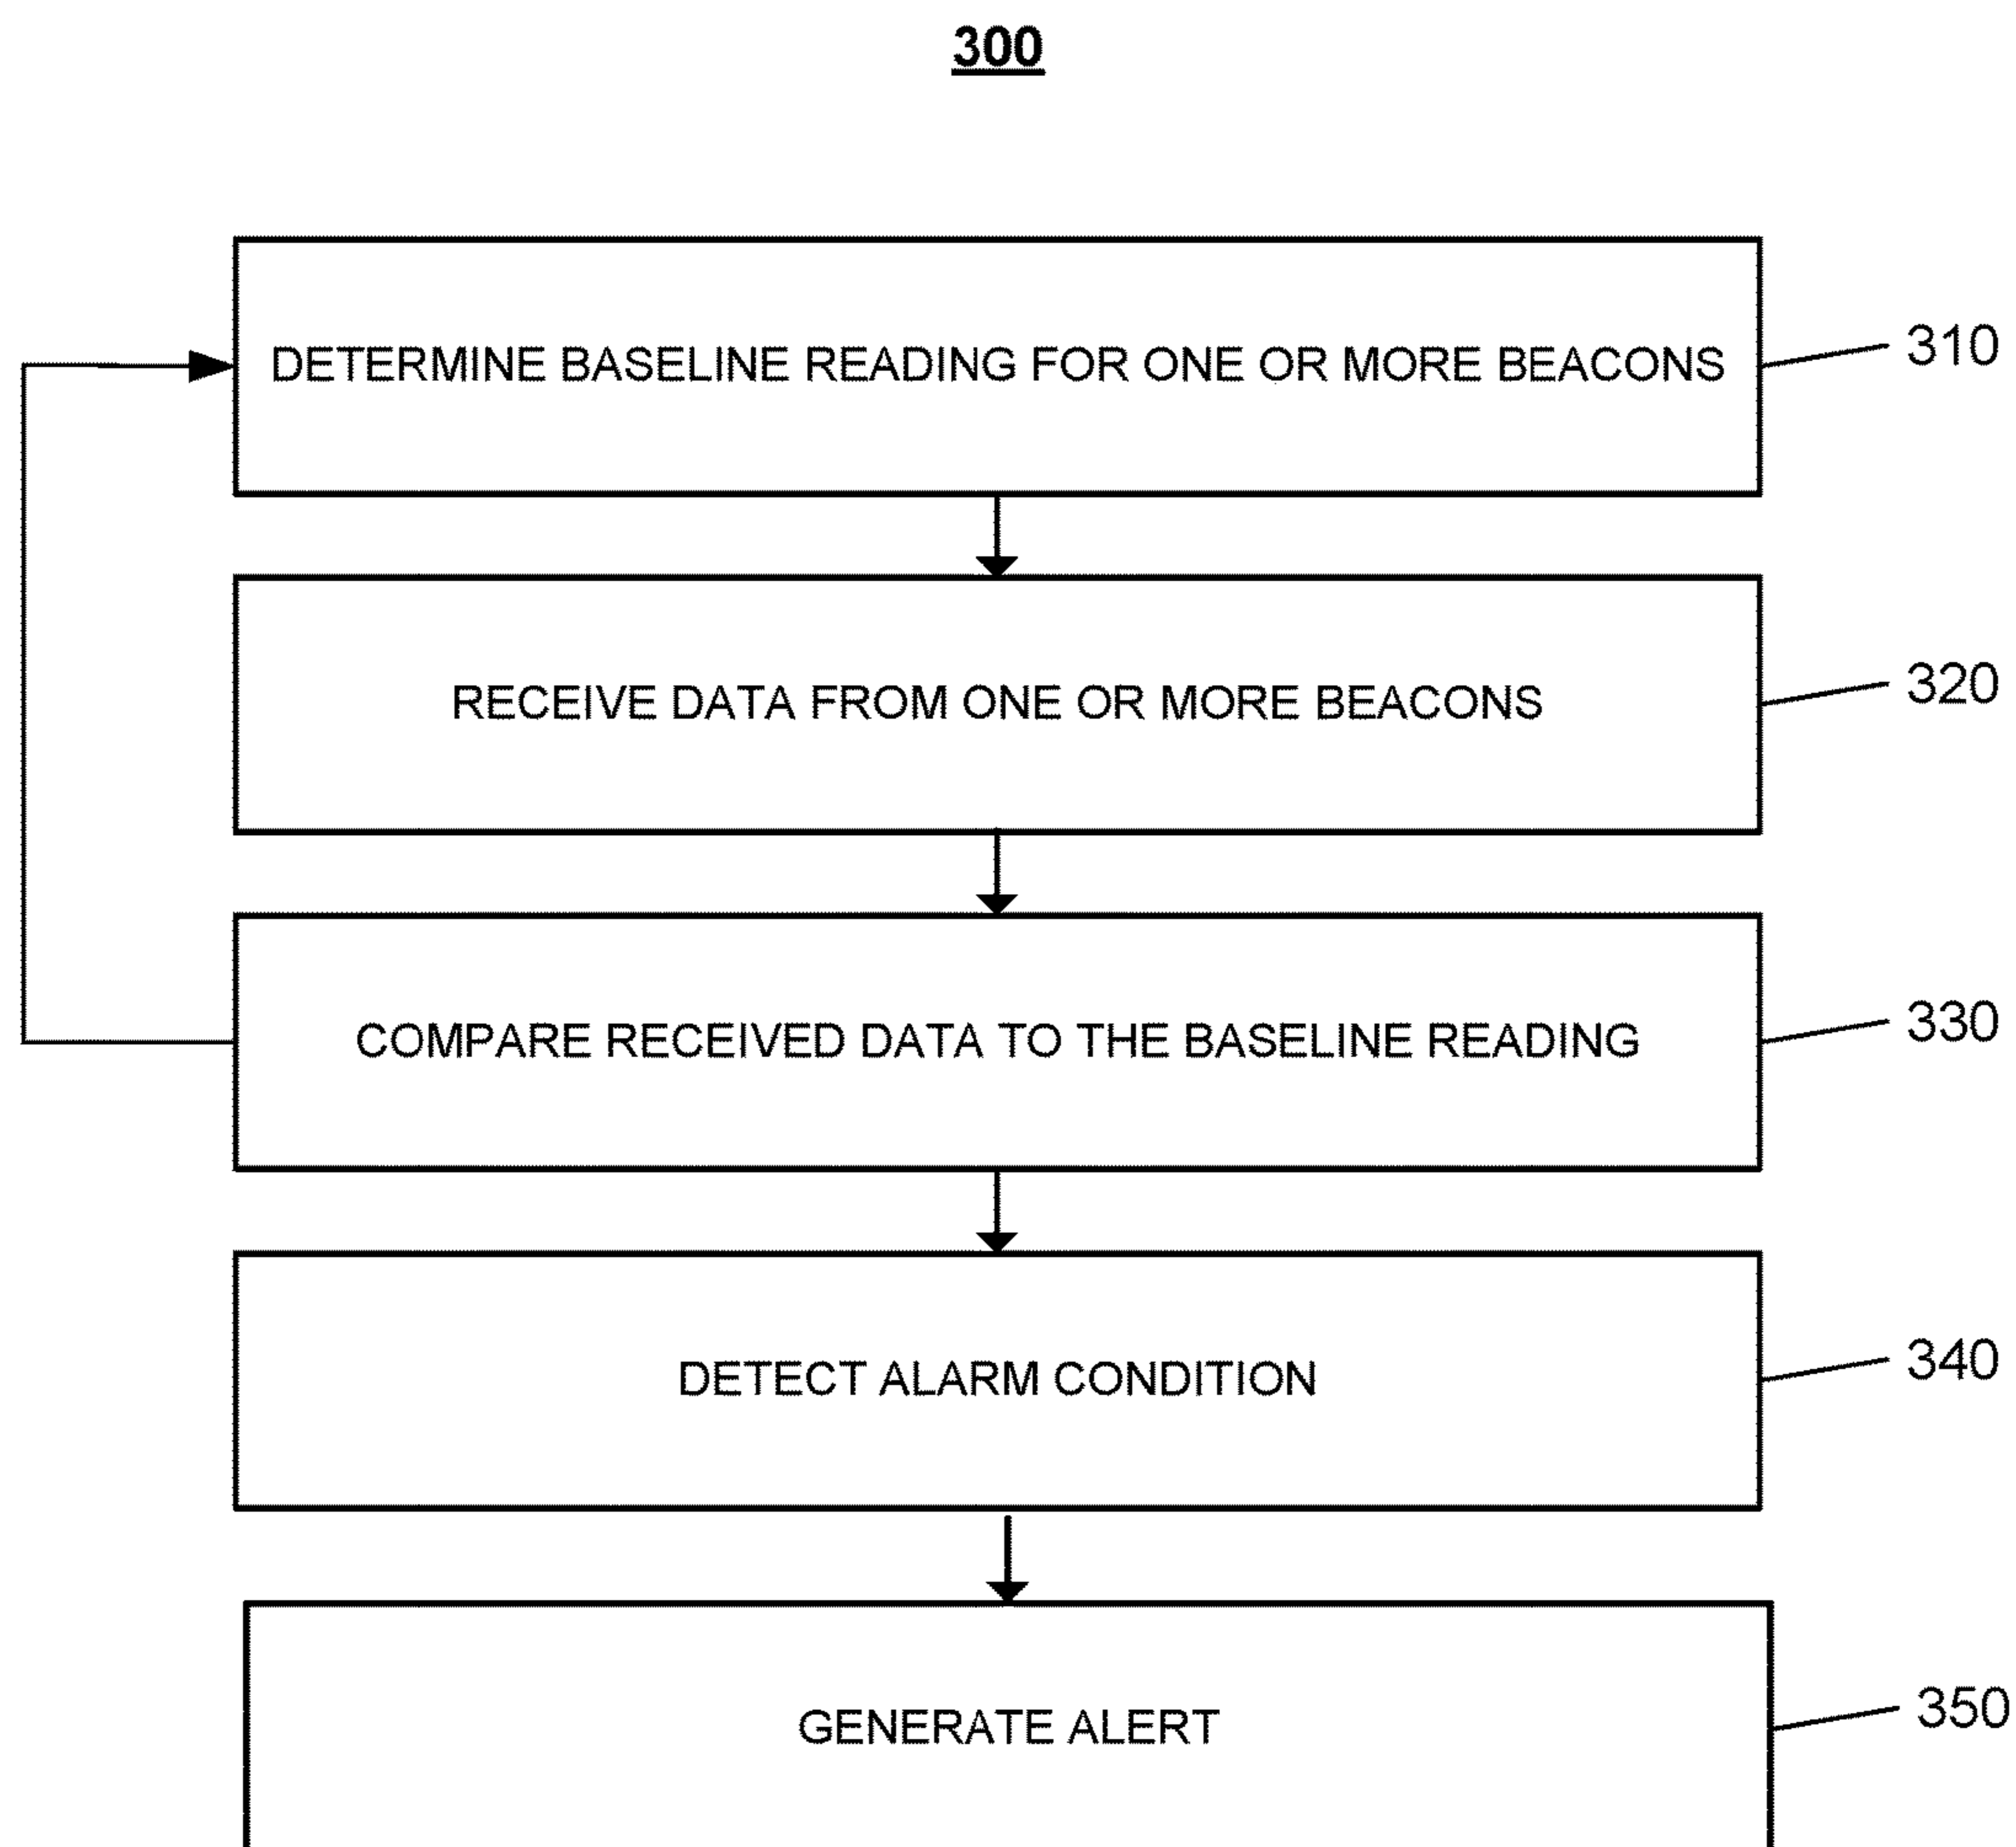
300

DETERMINE BASELINE READING FOR ONE OR MORE BEACONS

310

RECEIVE DATA FROM ONE OR MORE BEACONS

320

COMPARE RECEIVED DATA TO THE BASELINE READING

330

DETECT ALARM CONDITION

340

GENERATE ALERT

350